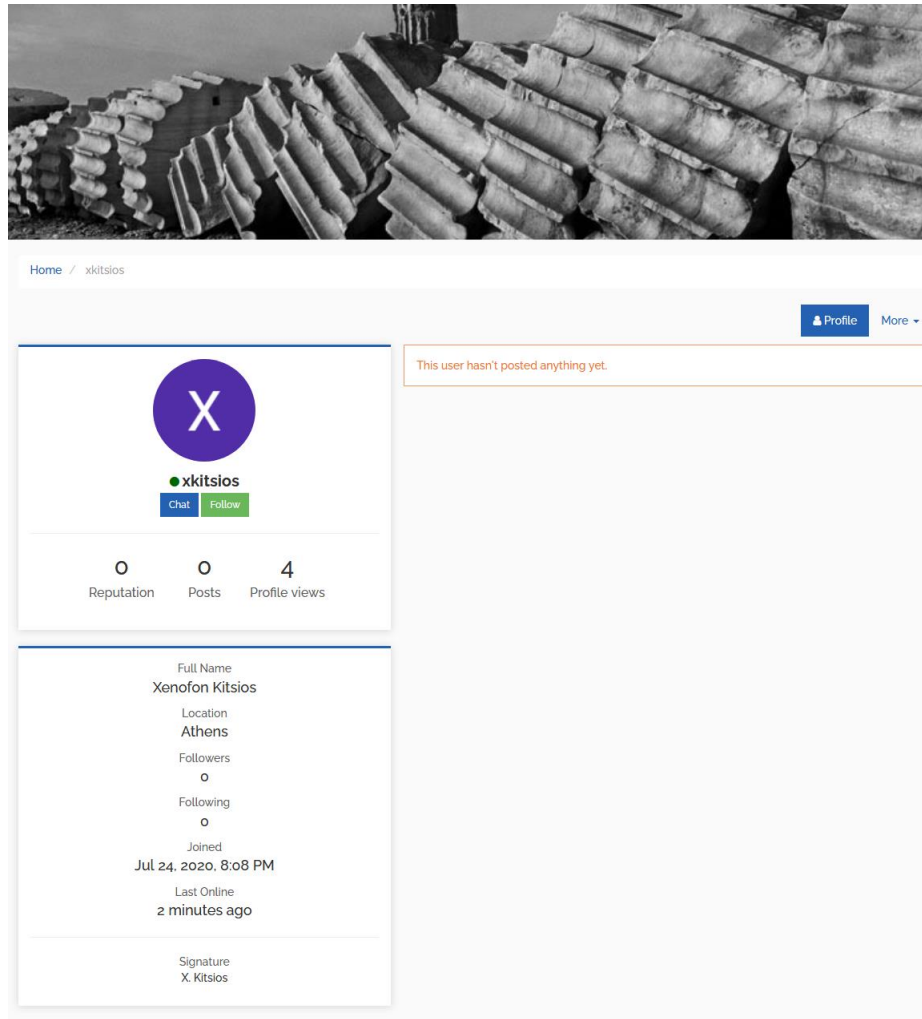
Home / xkitsios

Profile More

This user hasn't posted anything yet.

X

xkitsios

Chat Follow

0 Reputation

0 Posts

4 Profile views

Full Name
Xenofon Kitsios

Location
Athens

Followers
0

Following
0

Joined
Jul 24, 2020, 8:08 PM

Last Online
2 minutes ago

Signature
X. Kitsios